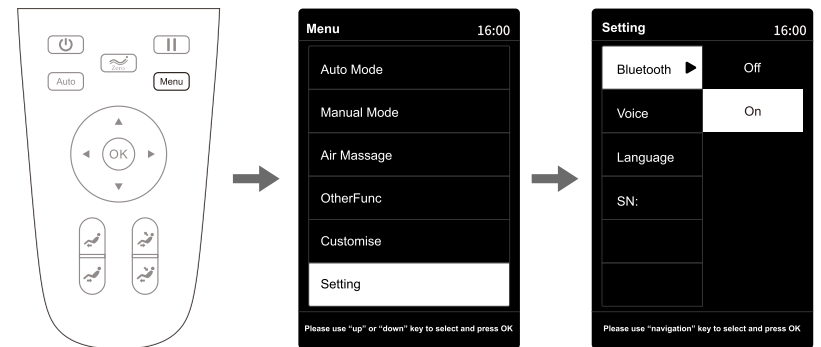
Auto

Menu

OK

Menu 16:00

Auto Mode

Manual Mode

Air Massage

OtherFunc

Customise

Setting

Please use "up" or "down" key to select and press OK

Setting 16:00

Bluetooth

Off

On

Voice

Language

SN:

Please use "navigation" key to select and press OK